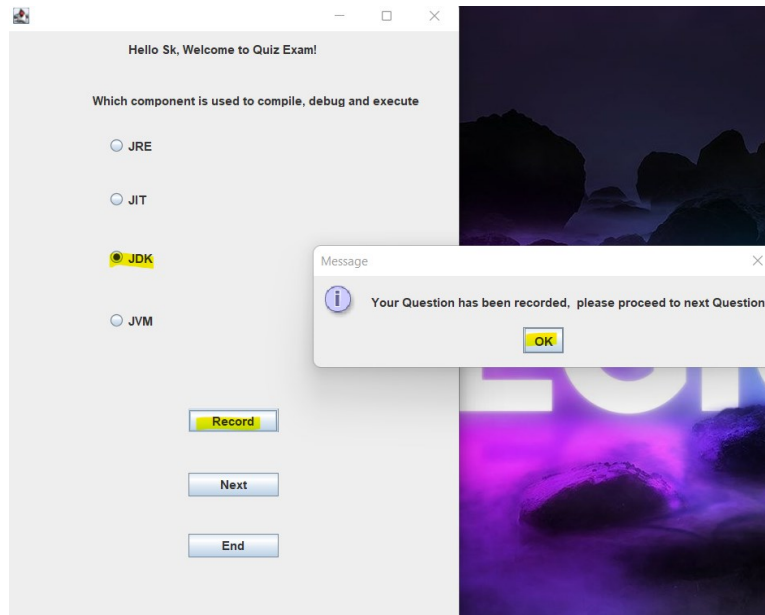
Hello Sk, Welcome to Quiz Exam!

Which component is used to compile, debug and execute

JRE

JIT

JDK

JVM

Record

Next

End

Message

Your Question has been recorded, please proceed to next Question

OK